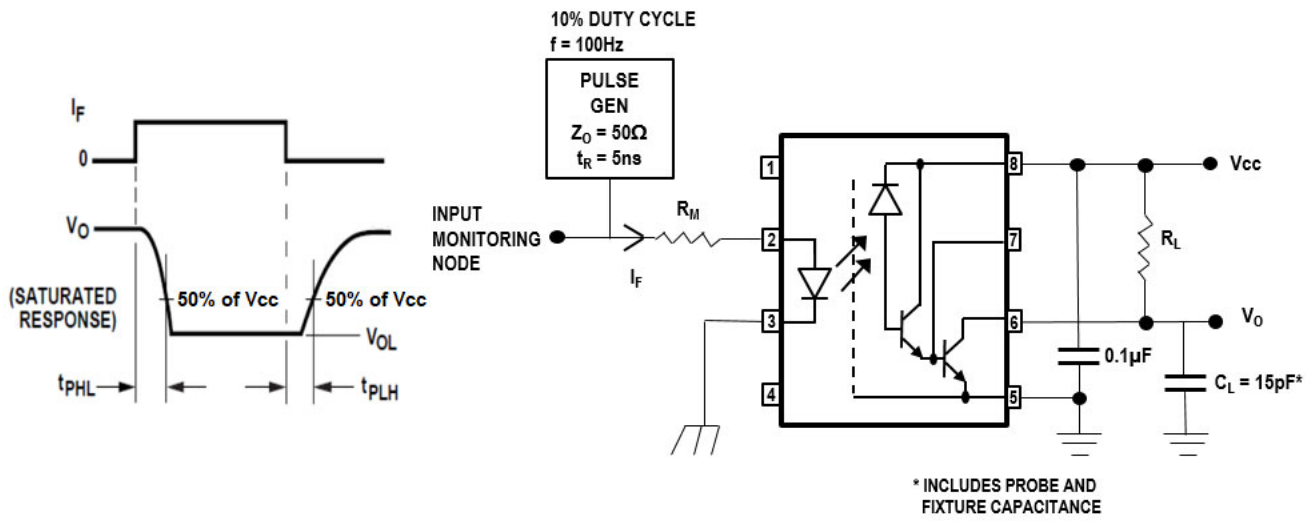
$I_F$

0

$V_O$

(SATURATED RESPONSE)

50% of Vcc

50% of Vcc

$V_{OL}$

$t_{PHL}$

$t_{PLH}$

10% DUTY CYCLE
f = 100Hz

PULSE GEN
$Z_O = 50\Omega$
$t_R = 5ns$

INPUT MONITORING NODE

$R_M$

$I_F$

1

2

3

4

8

7

6

5

Vcc

$R_L$

$V_O$

0.1µF

$C_L = 15pF^*$

* INCLUDES PROBE AND FIXTURE CAPACITANCE